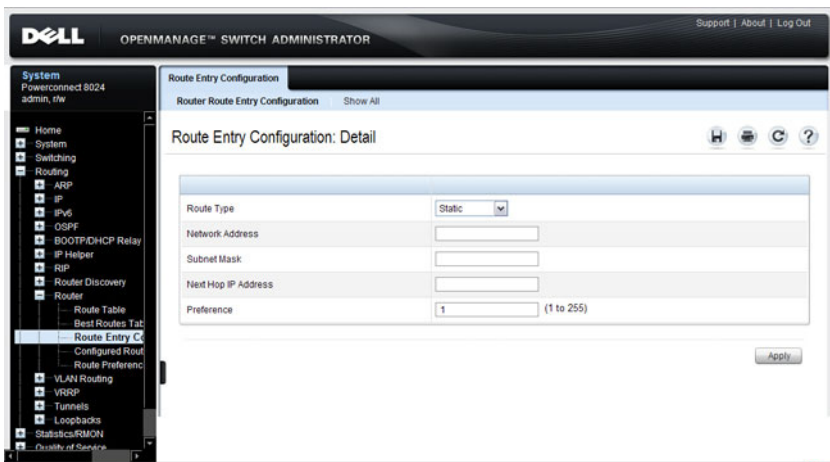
DELL OPENMANAGE™ SWITCH ADMINISTRATOR

Support | About | Log Out

System
Powerconnect 8024
admin, r/w

Home
System
Switching
Routing
ARP
IP
IPv6
OSPF
BOOTP/DHCP Relay
IP Helper
RIP
Router Discovery
Router
Route Table
Best Routes Tab
Route Entry C
Configured Rout
Route Preferenc
VLAN Routing
VRRP
Tunnels
Loopbacks
Statistics/RMON
Quality of Service

Route Entry Configuration

Router Route Entry Configuration Show All

Route Entry Configuration: Detail

| | |
|---|---|
| Route Type | Static |
| Network Address | |
| Subnet Mask | |
| Next Hop IP Address | |
| Preference | 1 (1 to 255) |

Apply